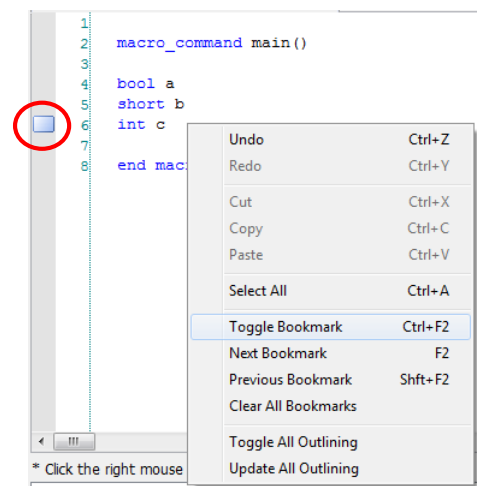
1
2 macro_command main()
3
4 bool a
5 short b
6 int c
7
8 end mac

Undo Ctrl+Z
Redo Ctrl+Y
Cut Ctrl+X
Copy Ctrl+C
Paste Ctrl+V
Select All Ctrl+A
Toggle Bookmark Ctrl+F2
Next Bookmark F2
Previous Bookmark Shft+F2
Clear All Bookmarks
Toggle All Outlining
Update All Outlining

* Click the right mouse